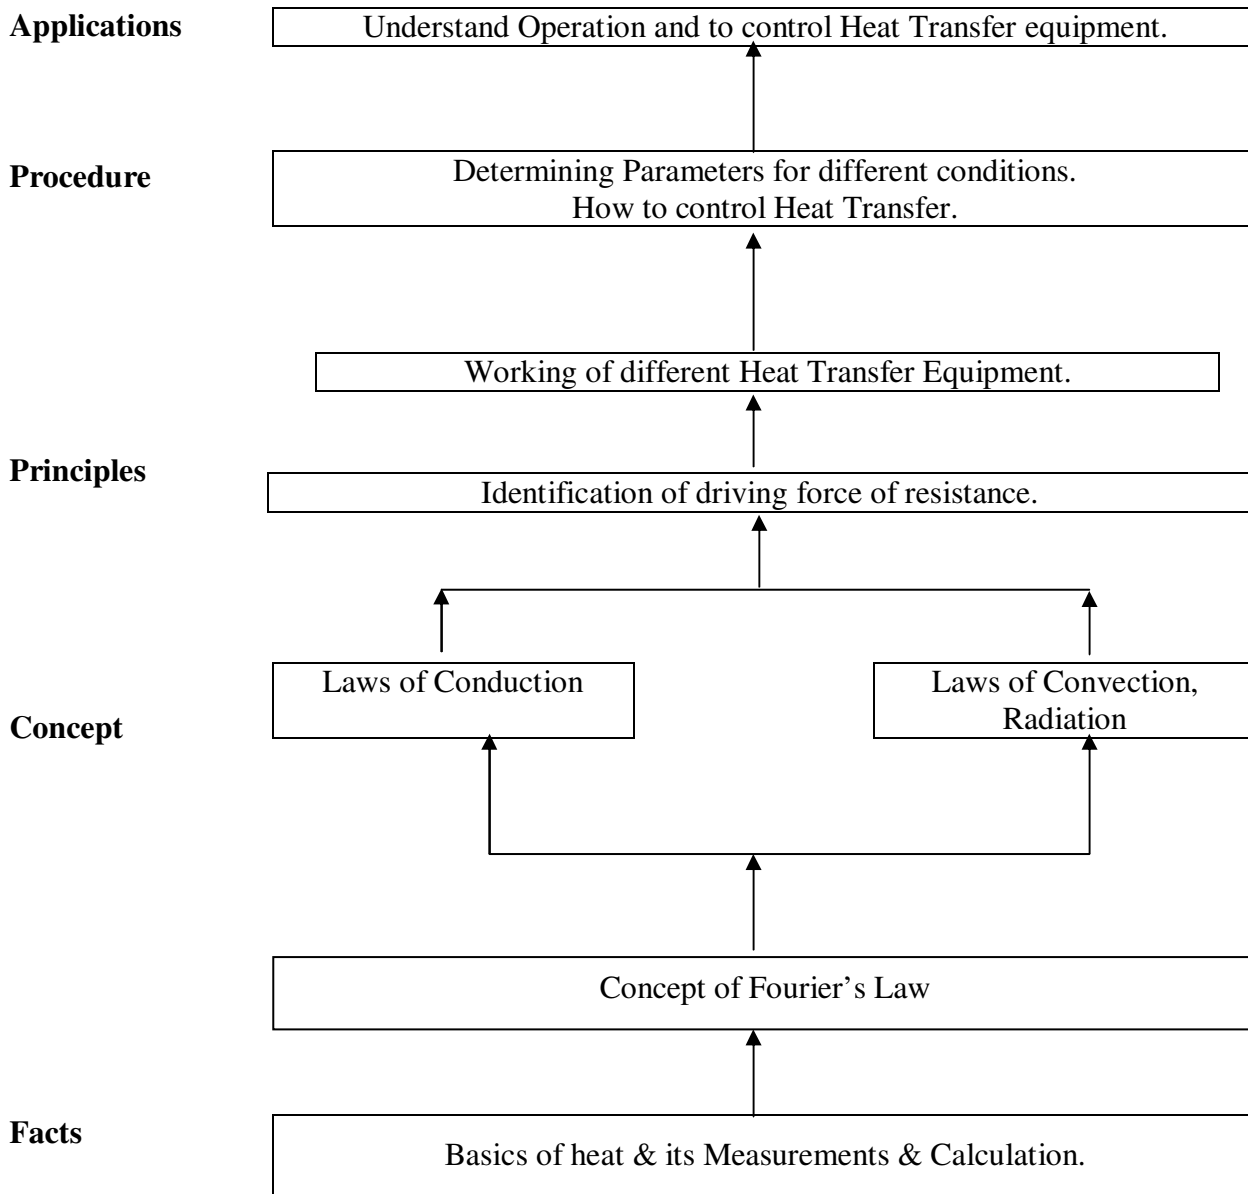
Applications

Understand Operation and to control Heat Transfer equipment.

Procedure

Determining Parameters for different conditions.
How to control Heat Transfer.

Working of different Heat Transfer Equipment.

Principles

Identification of driving force of resistance.

Laws of Conduction

Laws of Convection, Radiation

Concept

Concept of Fourier's Law

Facts

Basics of heat & its Measurements & Calculation.